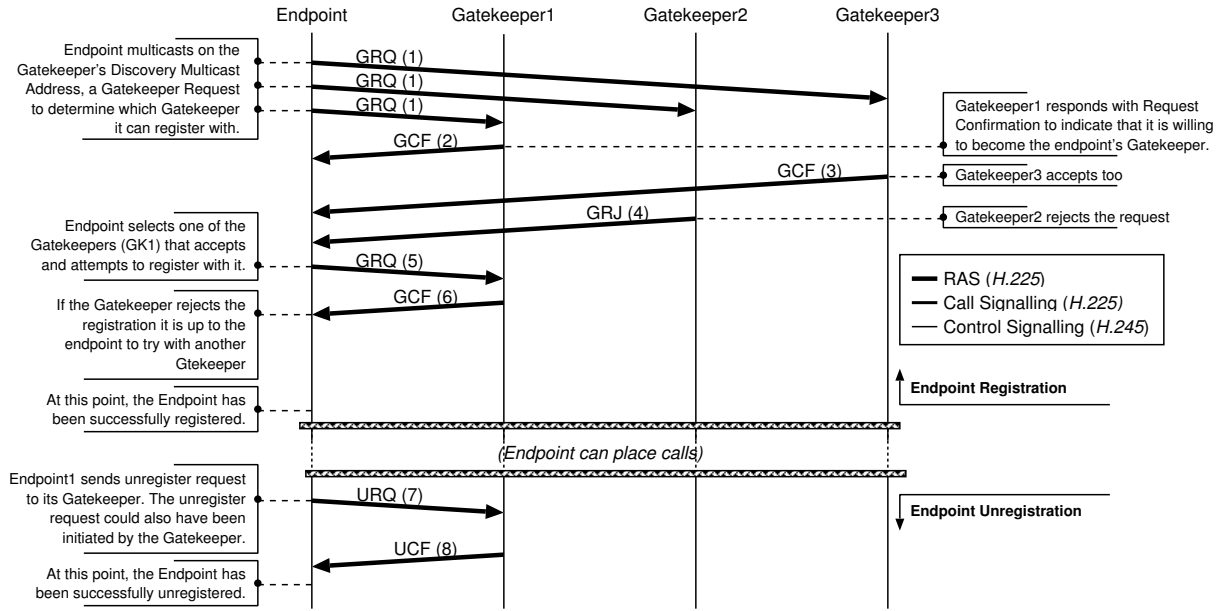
Endpoint

Gatekeeper1

Gatekeeper2

Gatekeeper3

Endpoint multicasts on the Gatekeeper's Discovery Multicast Address, a Gatekeeper Request to determine which Gatekeeper it can register with.

GRQ (1)

GRQ (1)

GRQ (1)

Gatekeeper1 responds with Request Confirmation to indicate that it is willing to become the endpoint's Gatekeeper.

GCF (2)

GCF (3)

Gatekeeper3 accepts too

GRJ (4)

Gatekeeper2 rejects the request

Endpoint selects one of the Gatekeepers (GK1) that accepts and attempts to register with it.

GRQ (5)

RAS (*H.225*)

Call Signalling (*H.225*)

Control Signalling (*H.245*)

GCF (6)

If the Gatekeeper rejects the registration it is up to the endpoint to try with another Gtekeeper

Endpoint Registration

At this point, the Endpoint has been successfully registered.

*(Endpoint can place calls)*

Endpoint1 sends unregister request to its Gatekeeper. The unregister request could also have been initiated by the Gatekeeper.

URQ (7)

Endpoint Unregistration

UCF (8)

At this point, the Endpoint has been successfully unregistered.